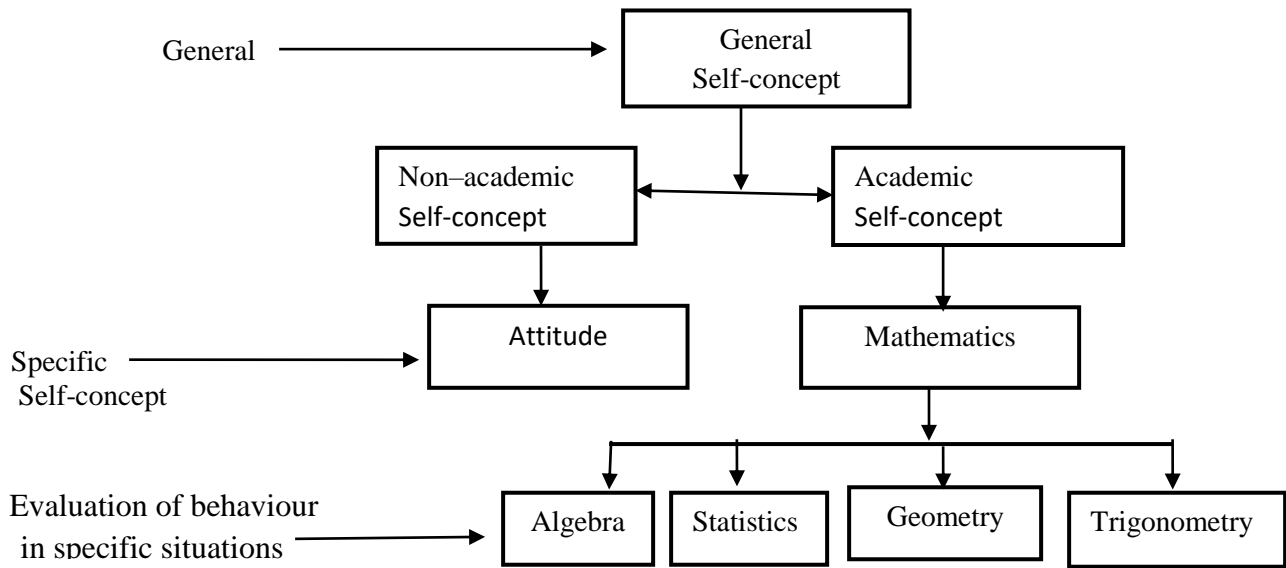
General

General Self-concept

Non–academic Self-concept

Academic Self-concept

Specific Self-concept

Attitude

Mathematics

Evaluation of behaviour in specific situations

Algebra

Statistics

Geometry

Trigonometry